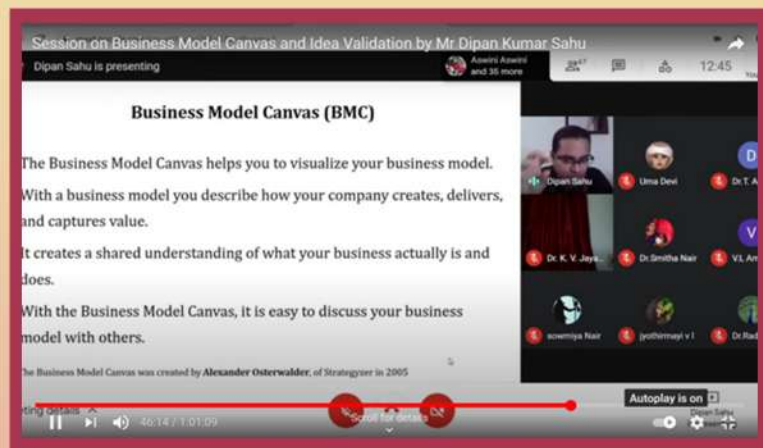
Session on Business Model Canvas and Idea Validation by Mr Dipan Kumar Sahu

Dipan Sahu is presenting

Aswini Aswini and 35 more

12:45

Business Model Canvas (BMC)

The Business Model Canvas helps you to visualize your business model.

With a business model you describe how your company creates, delivers, and captures value.

It creates a shared understanding of what your business actually is and does.

With the Business Model Canvas, it is easy to discuss your business model with others.

The Business Model Canvas was created by Alexander Osterwalder, of Strategyzer in 2005

Dipan Sahu

Uma Devi

Dr.T. A

Dr. K. V. Jaya...

Dr.Smitha Nair

V.L.Am

sowmiya Nair

jyothirmayi v l

Dr.Rad

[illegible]ting details

Scroll for details

46:14 / 1:01:09

Autoplay is on

Dipan Sahu